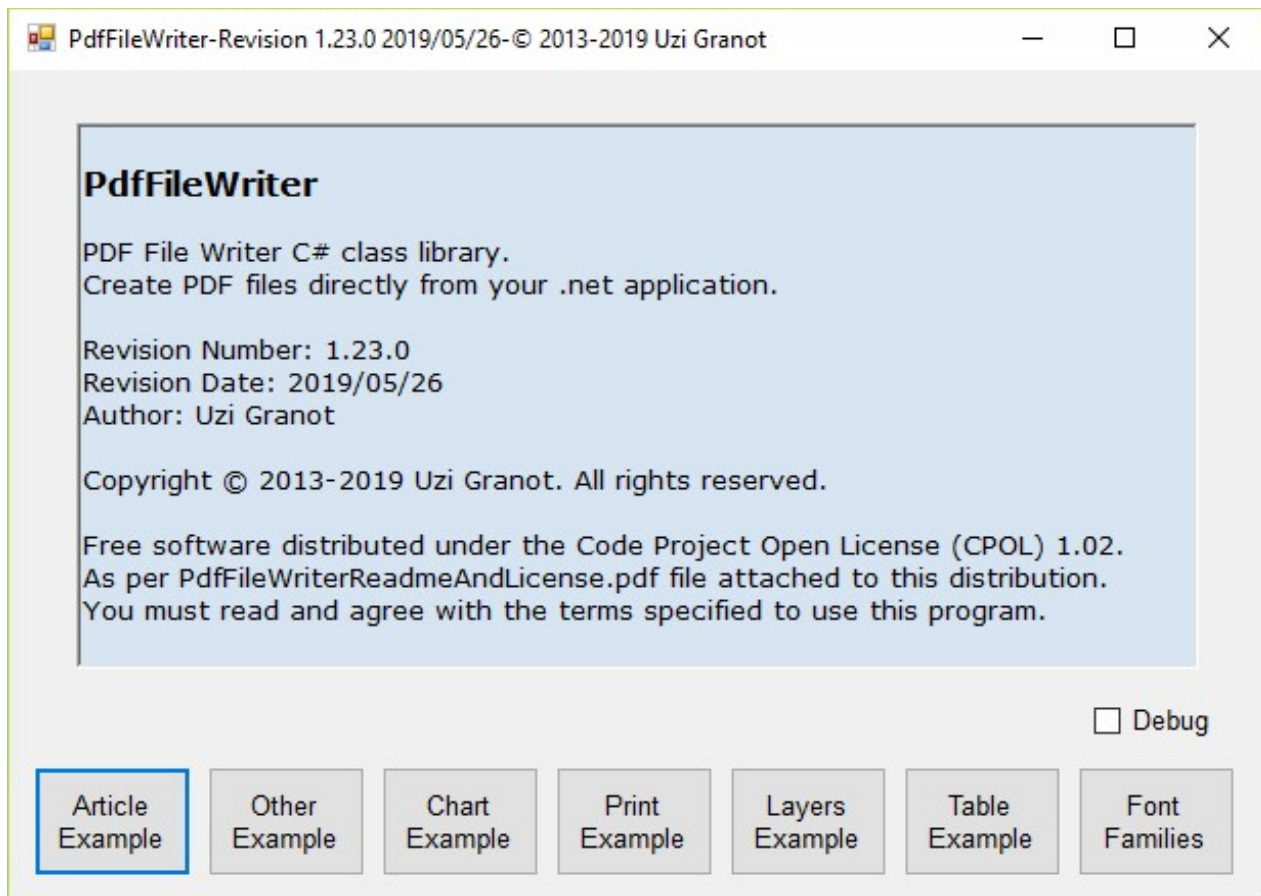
PdfFileWriter-Revision 1.23.0 2019/05/26-© 2013-2019 Uzi Granot

PdfFileWriter

PDF File Writer C# class library.
Create PDF files directly from your .net application.

Revision Number: 1.23.0
Revision Date: 2019/05/26
Author: Uzi Granot

Copyright © 2013-2019 Uzi Granot. All rights reserved.

Free software distributed under the Code Project Open License (CPOL) 1.02.
As per PdfFileWriterReadmeAndLicense.pdf file attached to this distribution.
You must read and agree with the terms specified to use this program.

Debug

Article Example

Other Example

Chart Example

Print Example

Layers Example

Table Example

Font Families